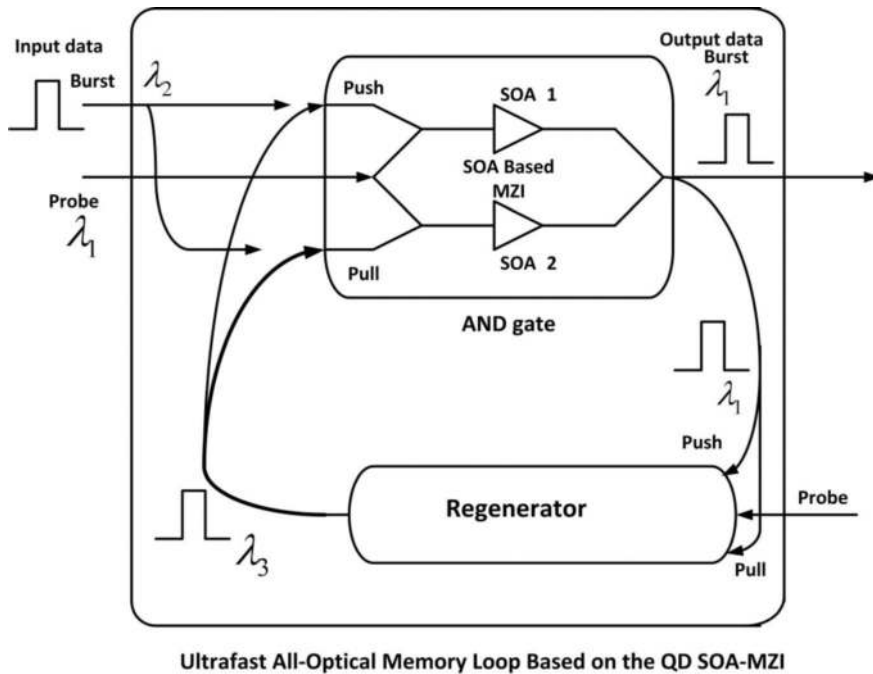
Input data
Burst
$\lambda_2$
Probe
$\lambda_1$
Push
SOA 1
SOA Based
MZI
SOA 2
Pull
AND gate
Output data
Burst
$\lambda_1$
$\lambda_1$
Push
Regenerator
Probe
Pull
$\lambda_3$

Ultrafast All-Optical Memory Loop Based on the QD SOA-MZI